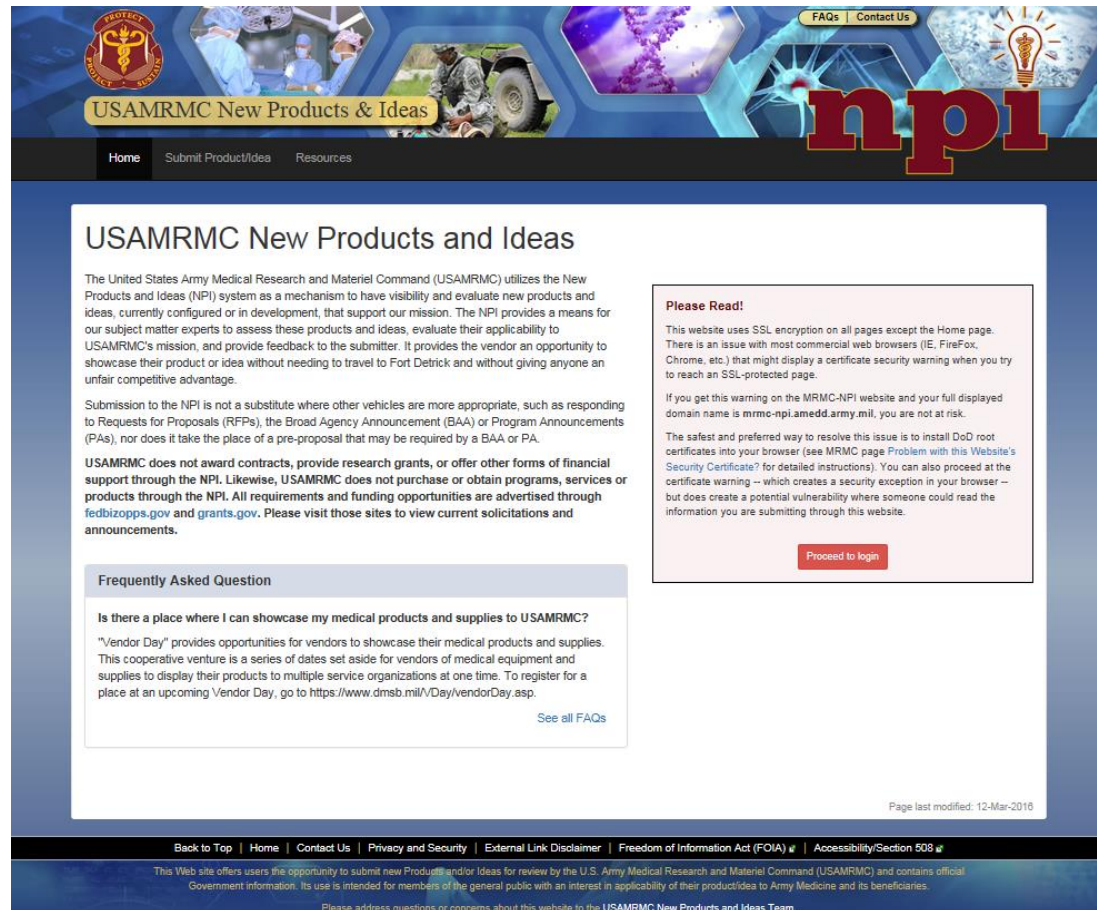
PROTECT PROJECT SUSTAIN

FAQs | Contact Us

USAMRMC New Products & Ideas

npi

Home Submit Product/Idea Resources

USAMRMC New Products and Ideas

The United States Army Medical Research and Materiel Command (USAMRMC) utilizes the New Products and Ideas (NPI) system as a mechanism to have visibility and evaluate new products and ideas, currently configured or in development, that support our mission. The NPI provides a means for our subject matter experts to assess these products and ideas, evaluate their applicability to USAMRMC's mission, and provide feedback to the submitter. It provides the vendor an opportunity to showcase their product or idea without needing to travel to Fort Detrick and without giving anyone an unfair competitive advantage.

Submission to the NPI is not a substitute where other vehicles are more appropriate, such as responding to Requests for Proposals (RFPs), the Broad Agency Announcement (BAA) or Program Announcements (PAs), nor does it take the place of a pre-proposal that may be required by a BAA or PA.

USAMRMC does not award contracts, provide research grants, or offer other forms of financial support through the NPI. Likewise, USAMRMC does not purchase or obtain programs, services or products through the NPI. All requirements and funding opportunities are advertised through fedbizopps.gov and grants.gov. Please visit those sites to view current solicitations and announcements.

Frequently Asked Question

Is there a place where I can showcase my medical products and supplies to USAMRMC?

"Vendor Day" provides opportunities for vendors to showcase their medical products and supplies. This cooperative venture is a series of dates set aside for vendors of medical equipment and supplies to display their products to multiple service organizations at one time. To register for a place at an upcoming Vendor Day, go to https://www.dmsb.mil/VDay/vendorDay.asp.

See all FAQs

Please Read!

This website uses SSL encryption on all pages except the Home page. There is an issue with most commercial web browsers (IE, FireFox, Chrome, etc.) that might display a certificate security warning when you try to reach an SSL-protected page.

If you get this warning on the MRMC-NPI website and your full displayed domain name is mrmc-npi.amedd.army.mil, you are not at risk.

The safest and preferred way to resolve this issue is to install DoD root certificates into your browser (see MRMC page Problem with this Website's Security Certificate? for detailed instructions). You can also proceed at the certificate warning -- which creates a security exception in your browser -- but does create a potential vulnerability where someone could read the information you are submitting through this website.

Proceed to login

Page last modified: 12-Mar-2016

Back to Top | Home | Contact Us | Privacy and Security | External Link Disclaimer | Freedom of Information Act (FOIA) | Accessibility/Section 508

This Web site offers users the opportunity to submit new Products and/or Ideas for review by the U.S. Army Medical Research and Materiel Command (USAMRMC) and contains official Government information. Its use is intended for members of the general public with an interest in applicability of their product/idea to Army Medicine and its beneficiaries.

Please address questions or concerns about this website to the USAMRMC New Products and Ideas Team.